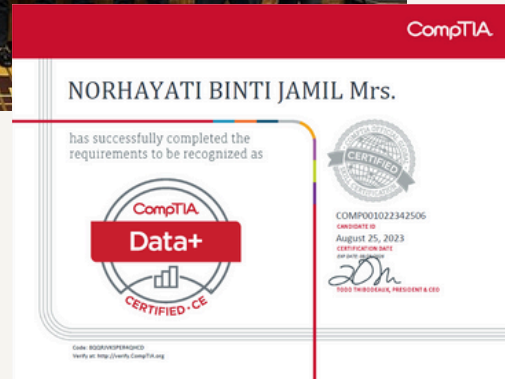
CompTIA

NORHAYATI BINTI JAMIL Mrs.

has successfully completed the requirements to be recognized as

CompTIA
Data+
CERTIFIED · CE

COMPTIA OFFICIAL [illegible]
CERTIFIED

COMP001022342506
CANDIDATE ID
August 25, 2023
CERTIFICATION DATE
EXP DATE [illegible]

TODD THIBODEAUX, PRESIDENT & CEO

Code: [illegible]
Verify at: http://verify.CompTIA.org